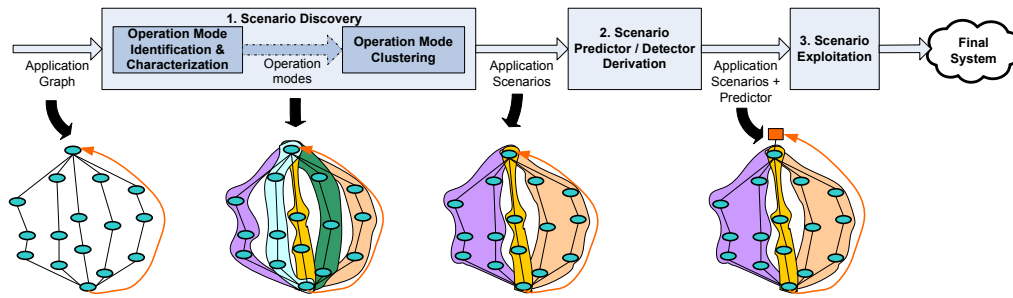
1. Scenario Discovery

Operation Mode Identification & Characterization

Operation modes

Operation Mode Clustering

Application Graph

Application Scenarios

2. Scenario Predictor / Detector Derivation

Application Scenarios + Predictor

3. Scenario Exploitation

Final System